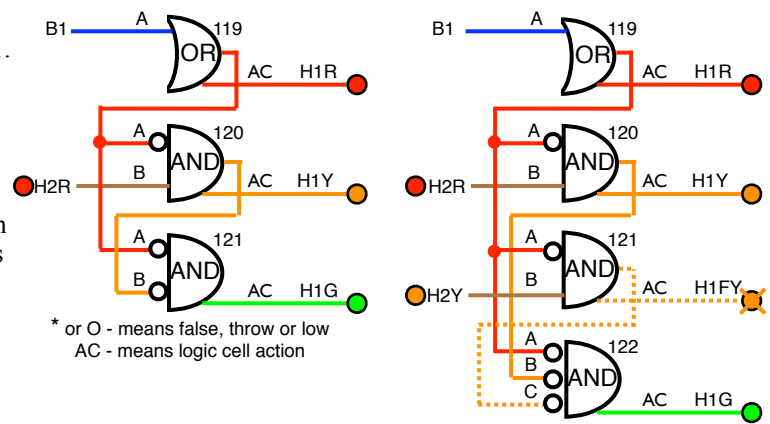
B1
A
OR
119
AC
H1R
A
AND
120
H2R
B
AC
H1Y
A
AND
121
B
AC
H1G

* or O - means false, throw or low
AC - means logic cell action

B1
A
OR
119
AC
H1R
A
AND
120
H2R
B
AC
H1Y
A
AND
121
H2Y
B
AC
H1FY
A
B
AND
122
C
AC
H1G